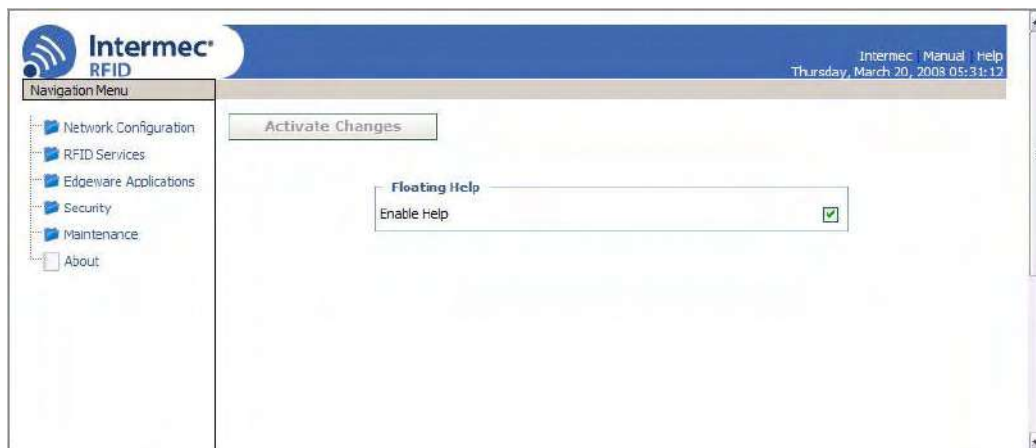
Intermec
RFID

Intermec | Manual | Help
Thursday, March 20, 2008 05:31:12

Navigation Menu

Network Configuration
RFID Services
Edgeware Applications
Security
Maintenance
About

Activate Changes

Floating Help
Enable Help